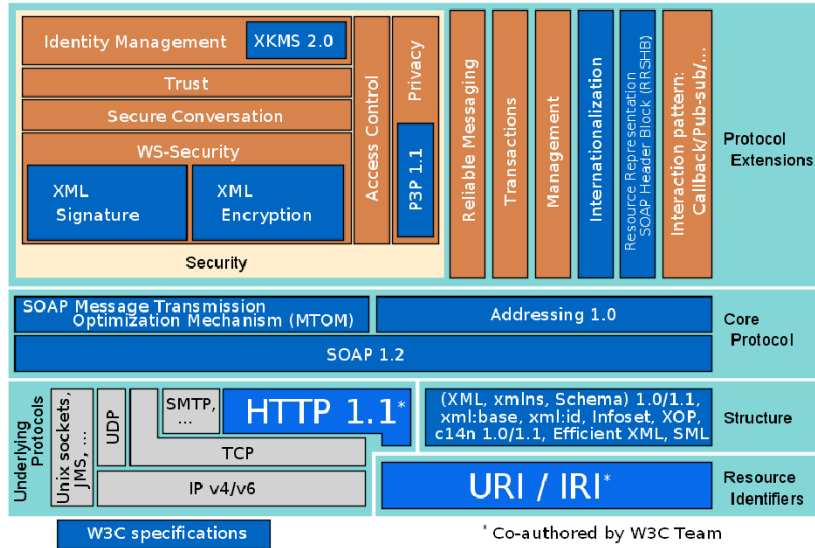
Identity Management XKMS 2.0

Trust

Secure Conversation

WS-Security

XML Signature

XML Encryption

Security

Access Control

Privacy

P3P 1.1

Reliable Messaging

Transactions

Management

Internationalization

Resource Representation SOAP Header Block (RRSHB)

Interaction pattern: Callback/Pub-sub/...

Protocol Extensions

SOAP Message Transmission Optimization Mechanism (MTOM)

Addressing 1.0

SOAP 1.2

Core Protocol

Underlying Protocols

Unix sockets, JMS, ...

UDP

SMTP, ...

HTTP 1.1*

TCP

IP v4/v6

(XML, xmlns, Schema) 1.0/1.1, xml:base, xml:id, Infoset, XOP, c14n 1.0/1.1, Efficient XML, SML

Structure

URI / IRI*

Resource Identifiers

W3C specifications

* Co-authored by W3C Team